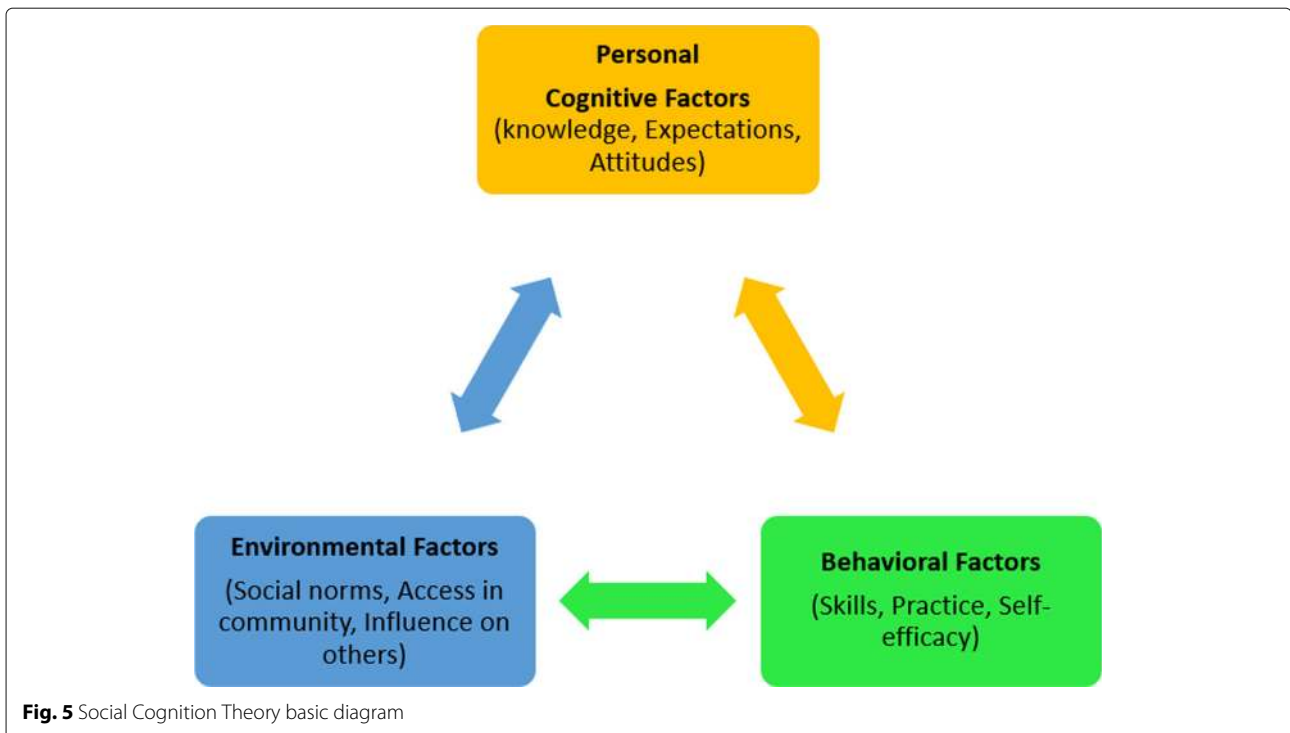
Personal

Cognitive Factors
(knowledge, Expectations, Attitudes)

Environmental Factors

(Social norms, Access in community, Influence on others)

Behavioral Factors

(Skills, Practice, Self-efficacy)

**Fig. 5** Social Cognition Theory basic diagram